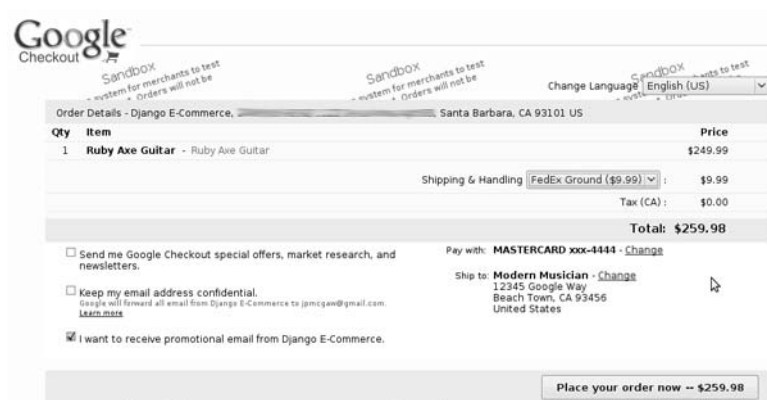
Google Checkout

Sandbox
system for merchants to test
Orders will not be

Sandbox
system for merchants to test
Orders will not be

Sandbox
system for merchants to test

Change Language English (US)

Order Details - Django E-Commerce, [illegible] Santa Barbara, CA 93101 US

| Qty | Item | Price |
|---|---|---|
| 1 | Ruby Axe Guitar - Ruby Axe Guitar | $249.99 |
| | Shipping & Handling FedEx Ground ($9.99) : | $9.99 |
| | Tax (CA) : | $0.00 |
| | Total: | $259.98 |

Send me Google Checkout special offers, market research, and newsletters.

Keep my email address confidential.
Google will forward all email from Django E-Commerce to jpmcgaw@gmail.com.
Learn more

I want to receive promotional email from Django E-Commerce.

Pay with: MASTERCARD xxx-4444 - Change

Ship to: Modern Musician - Change
12345 Google Way
Beach Town, CA 93456
United States

Place your order now -- $259.98